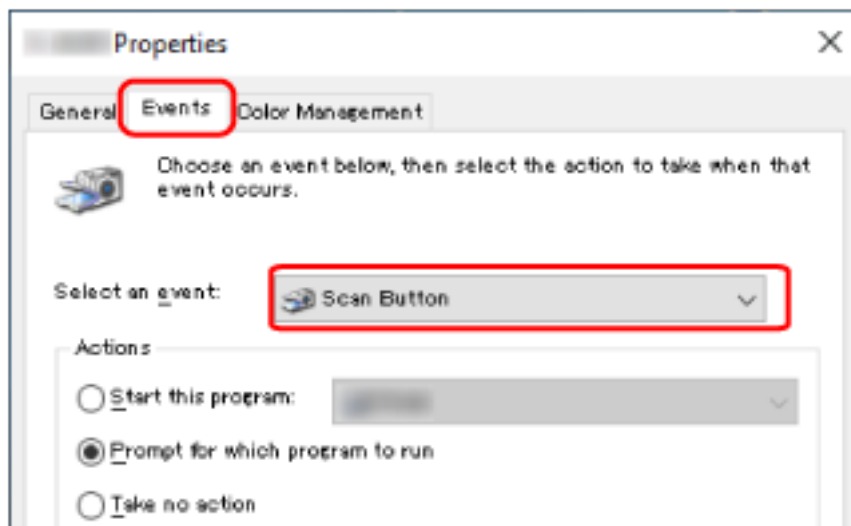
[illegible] Properties

General
Events
Color Management

Choose an event below, then select the action to take when that event occurs.

Select an event:
Scan Button

Actions

Start this program:
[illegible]

Prompt for which program to run

Take no action